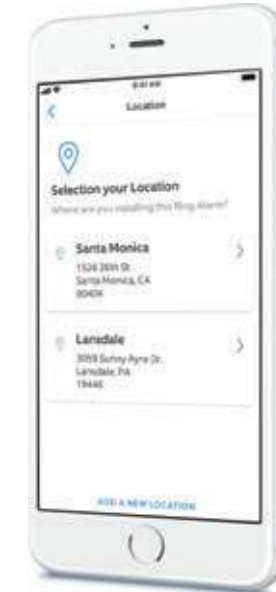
9:41 AM

Location

Selection your Location

Where are you installing this Ring Alarm?

Santa Monica

1524 26th St

Santa Monica, CA

90404

Lansdale

3059 Sunny Ayre St.

Lansdale, PA

19446

ADD A NEW LOCATION